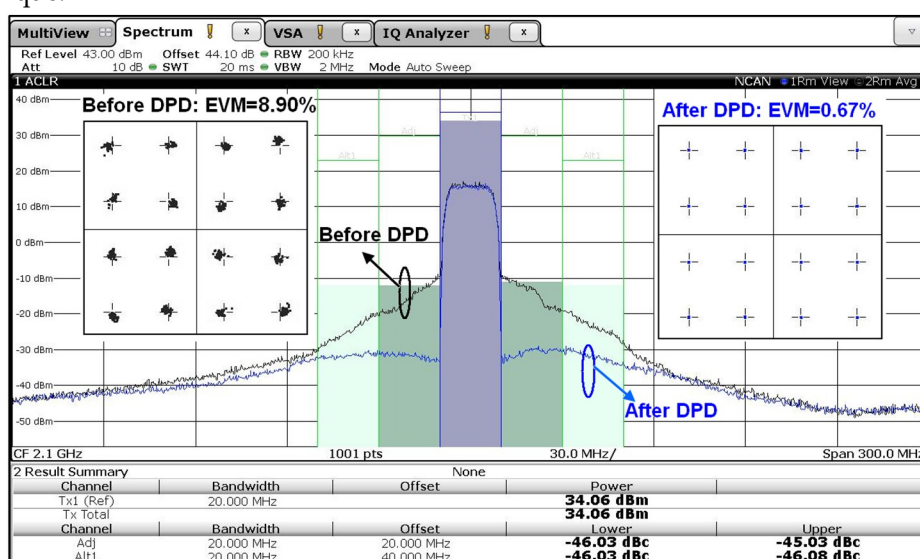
MultiView Spectrum VSA IQ Analyzer

Ref Level 43.00 dBm Offset 44.10 dB RBW 200 kHz
Att 10 dB SWT 20 ms VBW 2 MHz Mode Auto Sweep

1 ACLR NCAN 1Rm View 2Rm Avg

40 dBm
30 dBm
20 dBm
10 dBm
0 dBm
-10 dBm
-20 dBm
-30 dBm
-40 dBm
-50 dBm

Before DPD: EVM=8.90%

After DPD: EVM=0.67%

Before DPD

After DPD

Alt1 Adj Tx1 Adj Alt1

CF 2.1 GHz 1001 pts 30.0 MHz/ Span 300.0 MHz

2 Result Summary None

| Channel | Bandwidth | Offset | Power | |
|---|---|---|---|---|
| Tx1 (Ref) | 20.000 MHz | | 34.06 dBm | |
| Tx Total | | | 34.06 dBm | |
| Channel | Bandwidth | Offset | Lower | Upper |
| Adj | 20.000 MHz | 20.000 MHz | -46.03 dBc | -45.03 dBc |
| Alt1 | 20.000 MHz | 40.000 MHz | -46.03 dBc | -46.08 dBc |